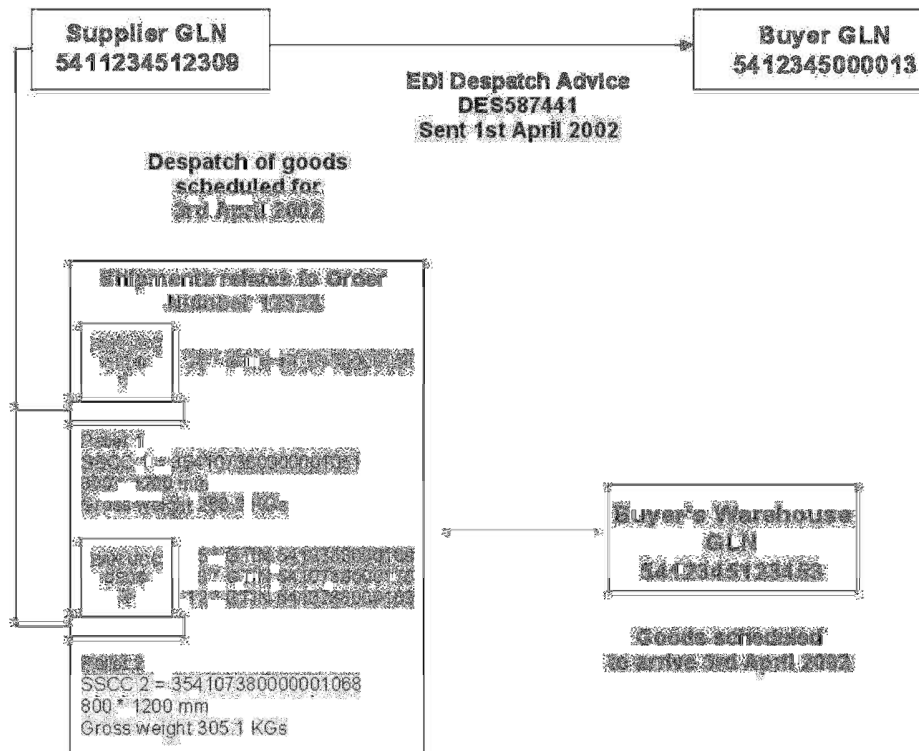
Supplier GLN
5411234512309

Buyer GLN
5412345000013

EDI Despatch Advice
DES587441
Sent 1st April 2002

Despatch of goods
scheduled for
3rd April 2002

Shipments relate to Order
Number 12578

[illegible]

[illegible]

Pallet 1
SSCC 1 = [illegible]
800 * 1200 mm
Gross weight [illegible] KGs

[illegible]

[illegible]
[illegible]
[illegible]

Buyer's Warehouse
GLN
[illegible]

Goods scheduled
to arrive 3rd April 2002

Pallet 2
SSCC 2 = 354107380000001068
800 * 1200 mm
Gross weight 305.1 KGs